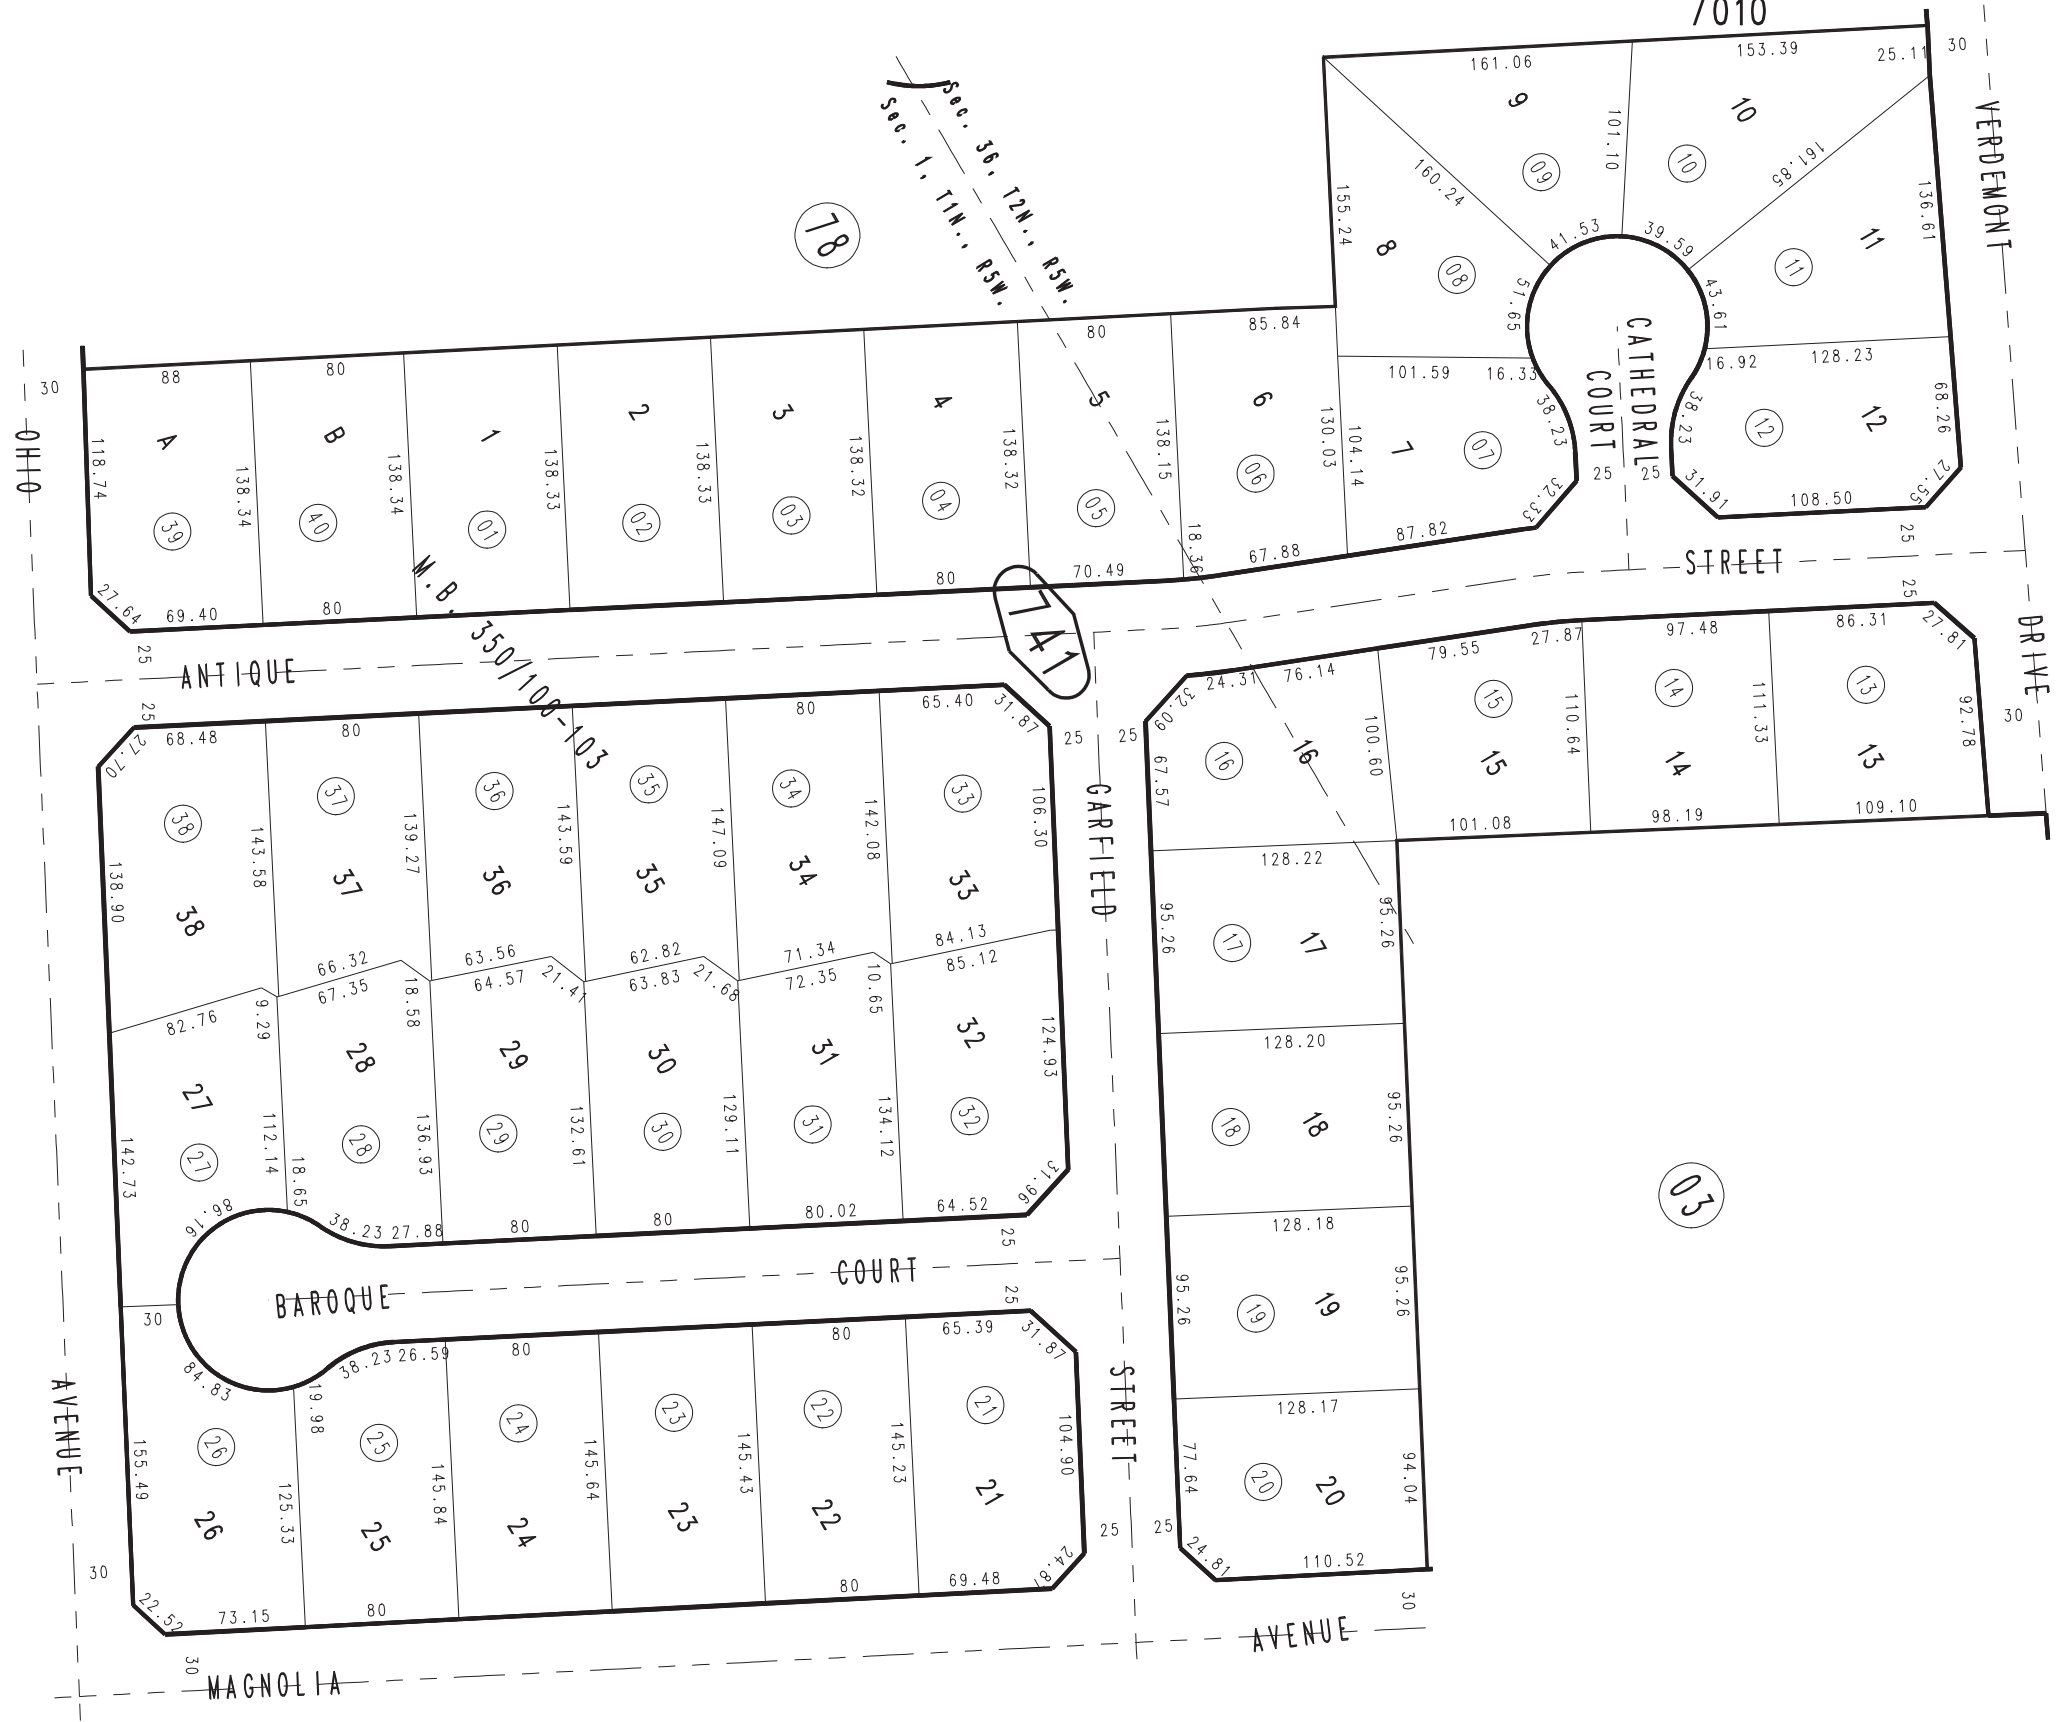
7010
Sec. 36, T2N., R5W.
Sec. 1, T1N., R5W.
78
M.B. 350/100-103
741
03
OHIO
AVENUE
ANTIQUE
VERDEMONT
DRIVE
STREET
CATHEDRAL COURT
GARFIELD
STREET
BAROQUE
COURT
MAGNOLIA
AVENUE
30 30 30 30 30 30 25 25 25 25 25 25 25 25 25 25 25
161.06 153.39 25.11 101.10 160.24 161.85 155.24 136.61 41.53 39.59 51.65 43.61 101.59 16.33 16.92 128.23 38.23 38.23 68.26 130.03 104.14 32.33 31.91 108.50 27.55 87.82 85.84 80 88 80 118.74 138.34 138.34 138.33 138.33 138.32 138.32 138.15 18.36 67.88 70.49 80 80 27.64 69.40
A B 1 2 3 4 5 6 7 8 9 10 11 12
39 40 01 02 03 04 05 06 07 08 09 10 11 12
24.31 76.14 79.55 27.87 97.48 86.31 27.81 32.09 67.57 100.60 110.64 111.33 92.78 101.08 98.19 109.10
16 15 14 13
16 15 14 13
68.48 80 80 80 65.40 31.87 27.70 138.90 143.58 139.27 143.59 147.09 142.08 106.30
38 37 36 35 34 33
38 37 36 35 34 33
66.32 63.56 62.82 71.34 84.13 67.35 64.57 21.41 63.83 21.68 72.35 85.12 82.76 9.29 18.58 10.65
27 28 29 30 31 32
27 28 29 30 31 32
142.73 112.14 136.93 132.61 129.11 134.12 124.93 91.98 18.65 38.23 27.88 80 80 80.02 64.52 31.96
128.22 95.26 95.26 17 17 128.20 95.26 18 18 128.18 95.26 95.26 19 19 128.17 77.64 94.04 20 20 24.81 110.52
84.83 19.98 38.23 26.59 80 80 65.39 31.87 155.49 125.33 145.84 145.64 145.43 145.23 104.90
26 25 24 23 22 21
26 25 24 23 22 21
22.52 73.15 80 80 69.48 24.81